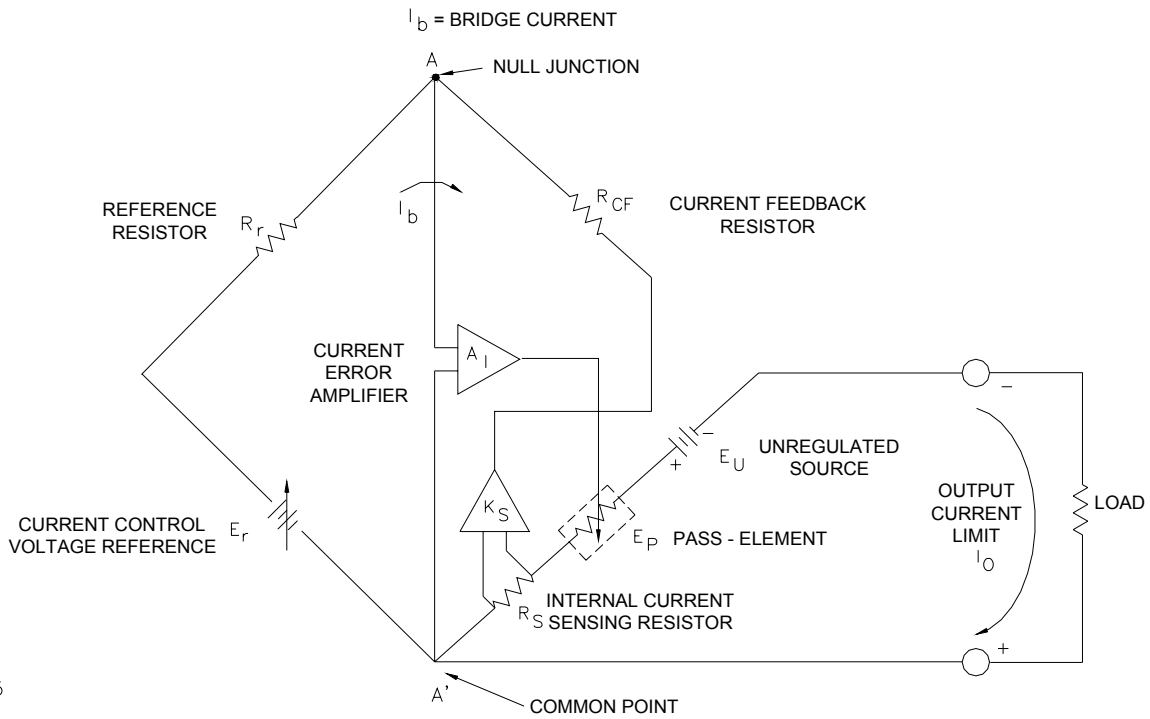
$I_b$ = BRIDGE CURRENT

A

NULL JUNCTION

REFERENCE RESISTOR

$R_r$

$I_b$

$R_{CF}$

CURRENT FEEDBACK RESISTOR

CURRENT ERROR AMPLIFIER

$A_I$

$-$

$+$

$E_U$

UNREGULATED SOURCE

$K_S$

OUTPUT CURRENT LIMIT

$I_O$

LOAD

CURRENT CONTROL VOLTAGE REFERENCE

$E_r$

$E_P$

PASS - ELEMENT

$R_S$

INTERNAL CURRENT SENSING RESISTOR

$-$

$+$

A'

COMMON POINT

5